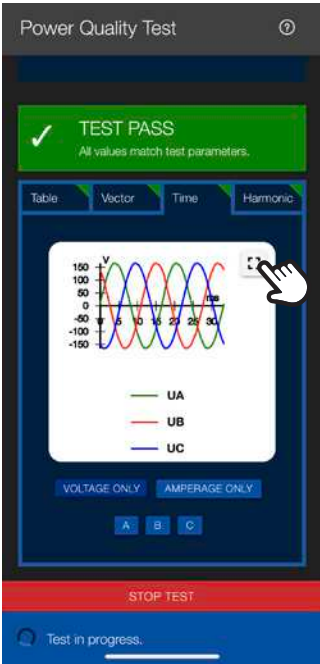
Power Quality Test

TEST PASS
All values match test parameters.

Table
Vector
Time
Harmonic

V
150
100
50
0
-50
-100
-150
ms
0
5
10
15
20
25
30

UA
UB
UC

VOLTAGE ONLY
AMPERAGE ONLY

A
B
C

STOP TEST

Test in progress.